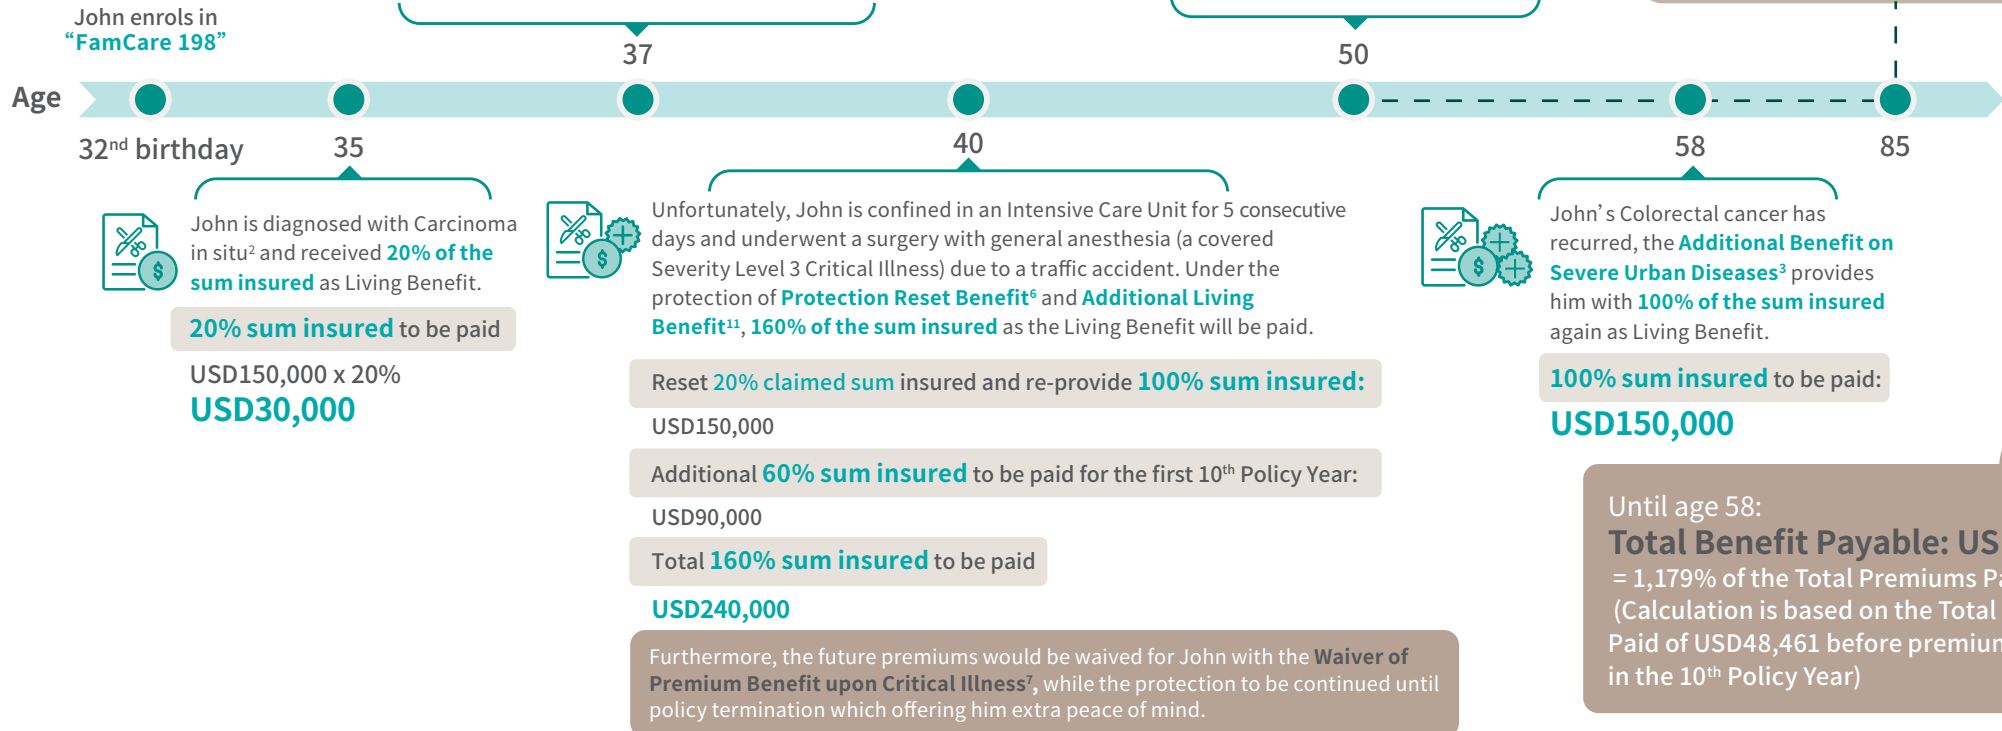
John enrols in
"FamCare 198"

37

50

Age

32$^{nd}$ birthday

35

40

58

85

John is diagnosed with Carcinoma in situ$^2$ and received 20% of the sum insured as Living Benefit.

20% sum insured to be paid

USD150,000 x 20%

USD30,000

Unfortunately, John is confined in an Intensive Care Unit for 5 consecutive days and underwent a surgery with general anesthesia (a covered Severity Level 3 Critical Illness) due to a traffic accident. Under the protection of Protection Reset Benefit$^6$ and Additional Living Benefit$^{11}$, 160% of the sum insured as the Living Benefit will be paid.

Reset 20% claimed sum insured and re-provide 100% sum insured:

USD150,000

Additional 60% sum insured to be paid for the first 10$^{th}$ Policy Year:

USD90,000

Total 160% sum insured to be paid

USD240,000

Furthermore, the future premiums would be waived for John with the Waiver of Premium Benefit upon Critical Illness$^7$, while the protection to be continued until policy termination which offering him extra peace of mind.

John's Colorectal cancer has recurred, the Additional Benefit on Severe Urban Diseases$^3$ provides him with 100% of the sum insured again as Living Benefit.

100% sum insured to be paid:

USD150,000

Until age 58:
Total Benefit Payable: US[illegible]
= 1,179% of the Total Premiums P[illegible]
(Calculation is based on the Total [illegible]
Paid of USD48,461 before premiu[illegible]
in the 10$^{th}$ Policy Year)